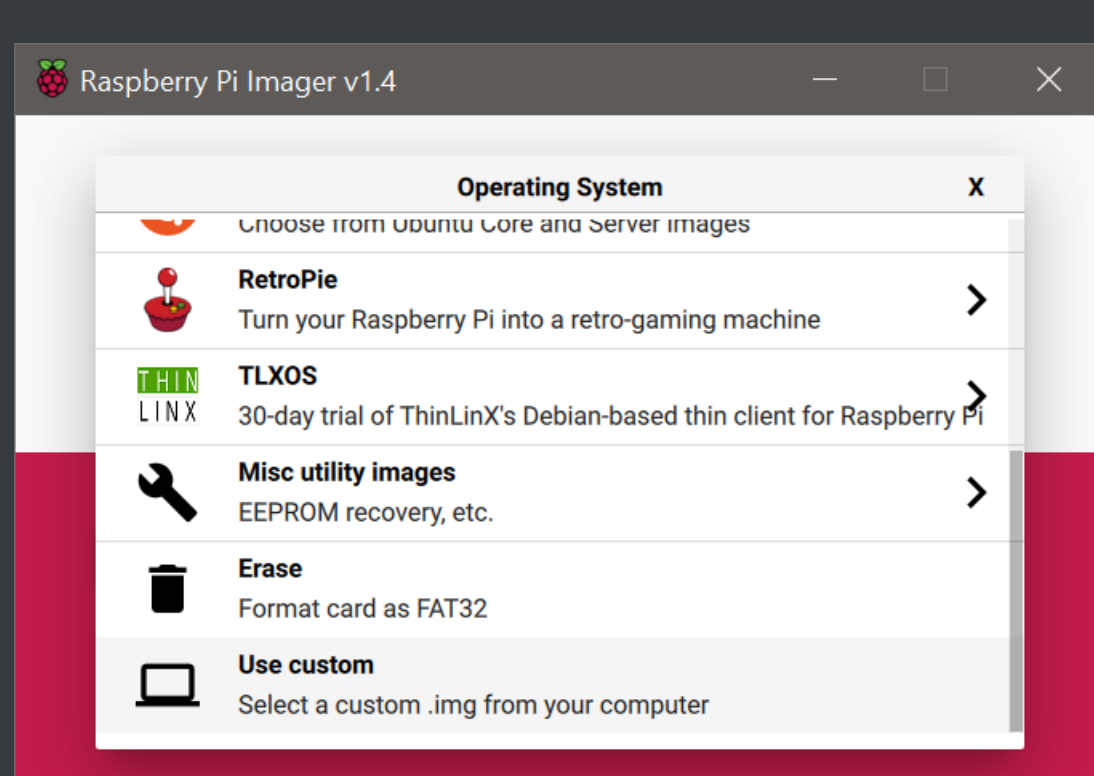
Raspberry Pi Imager v1.4

Operating System X

Choose from Ubuntu Core and Server images

RetroPie
Turn your Raspberry Pi into a retro-gaming machine

THIN LINX
TLXOS
30-day trial of ThinLinX's Debian-based thin client for Raspberry Pi

Misc utility images
EEPROM recovery, etc.

Erase
Format card as FAT32

Use custom
Select a custom .img from your computer